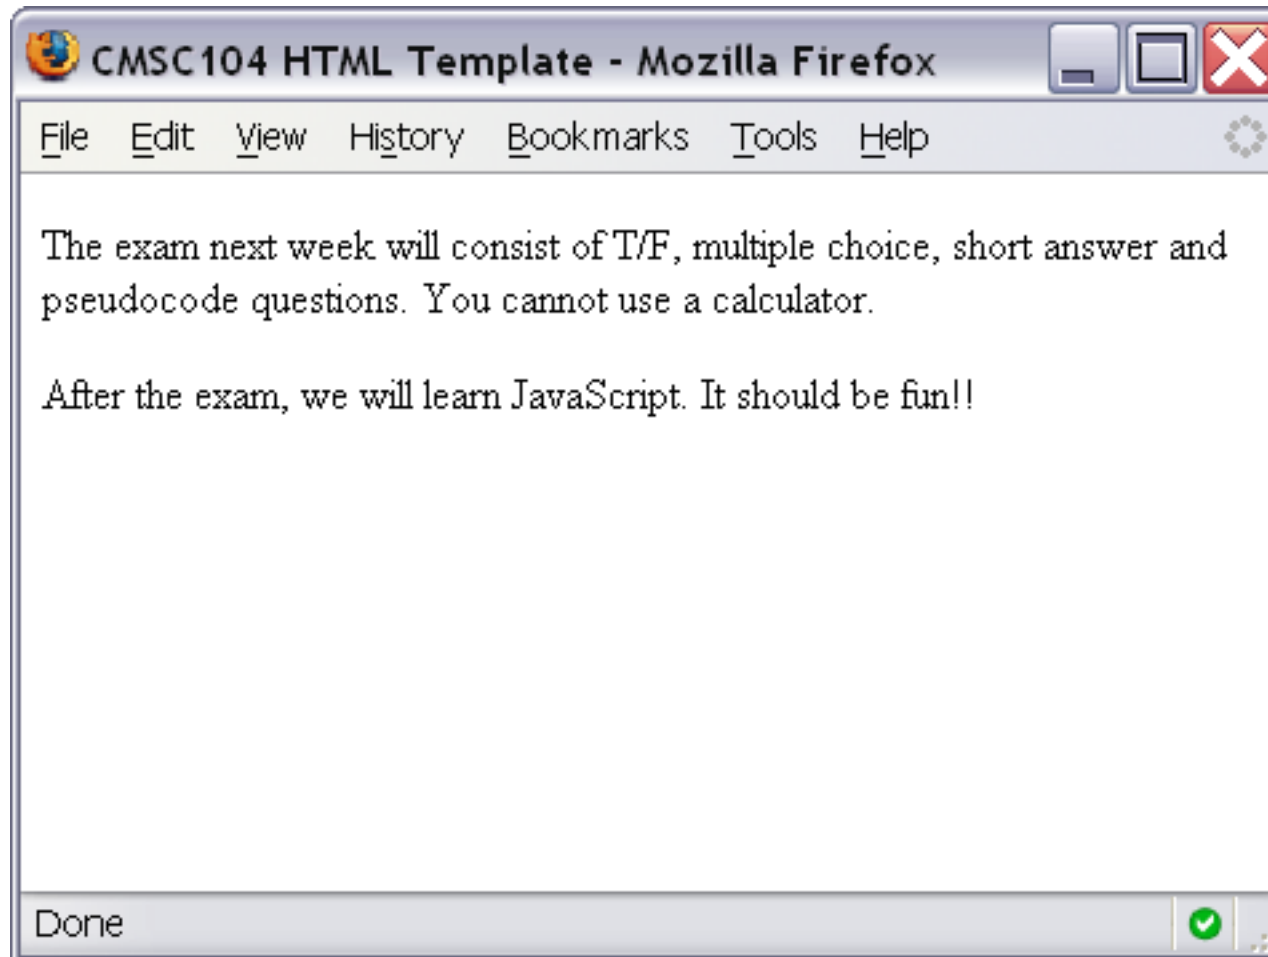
CMSC104 HTML Template - Mozilla Firefox

File Edit View History Bookmarks Tools Help

The exam next week will consist of T/F, multiple choice, short answer and pseudocode questions. You cannot use a calculator.

After the exam, we will learn JavaScript. It should be fun!!

Done